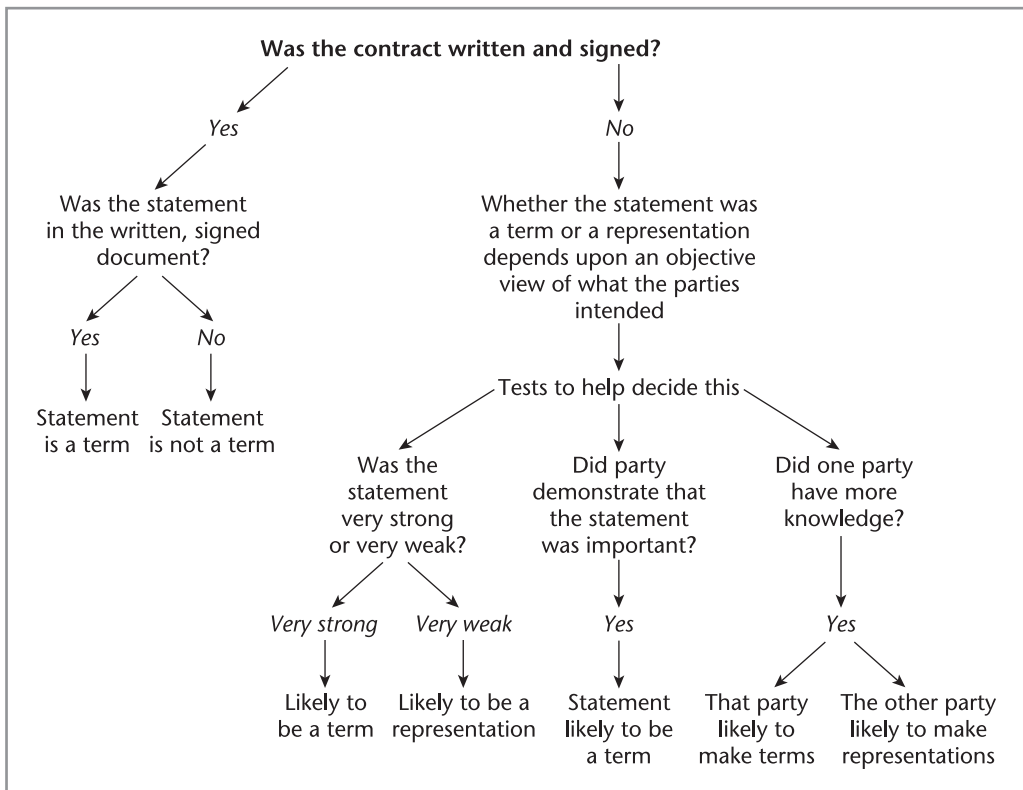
Was the contract written and signed?

Yes

Was the statement in the written, signed document?

Yes

Statement is a term

No

Statement is not a term

No

Whether the statement was a term or a representation depends upon an objective view of what the parties intended

Tests to help decide this

Was the statement very strong or very weak?

Very strong

Likely to be a term

Very weak

Likely to be a representation

Did party demonstrate that the statement was important?

Yes

Statement likely to be a term

Did one party have more knowledge?

Yes

That party likely to make terms

The other party likely to make representations